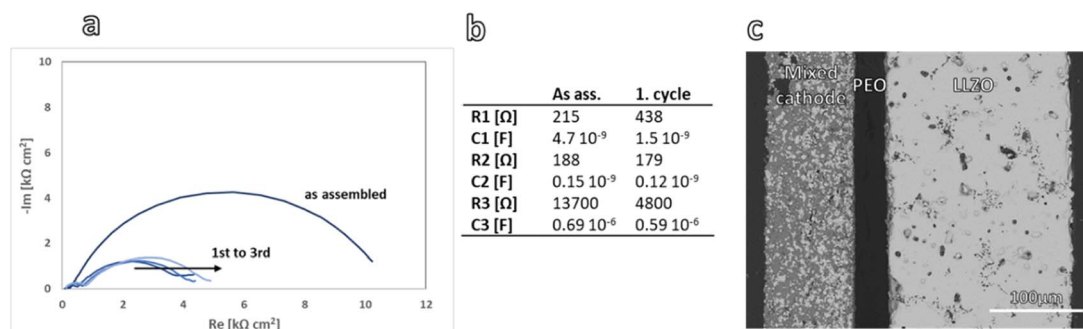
a

10
8
6
4
2
0
0 2 4 6 8 10 12
-Im [kΩ cm$^2$]
Re [kΩ cm$^2$]
as assembled
1st to 3rd

b

| | As ass. | 1. cycle |
|---|---|---|
| R1 [Ω] | 215 | 438 |
| C1 [F] | 4.7 $10^{-9}$ | 1.5 $10^{-9}$ |
| R2 [Ω] | 188 | 179 |
| C2 [F] | 0.15 $10^{-9}$ | 0.12 $10^{-9}$ |
| R3 [Ω] | 13700 | 4800 |
| C3 [F] | 0.69 $10^{-6}$ | 0.59 $10^{-6}$ |

c

Mixed cathode
PEO
LLZO
100μm